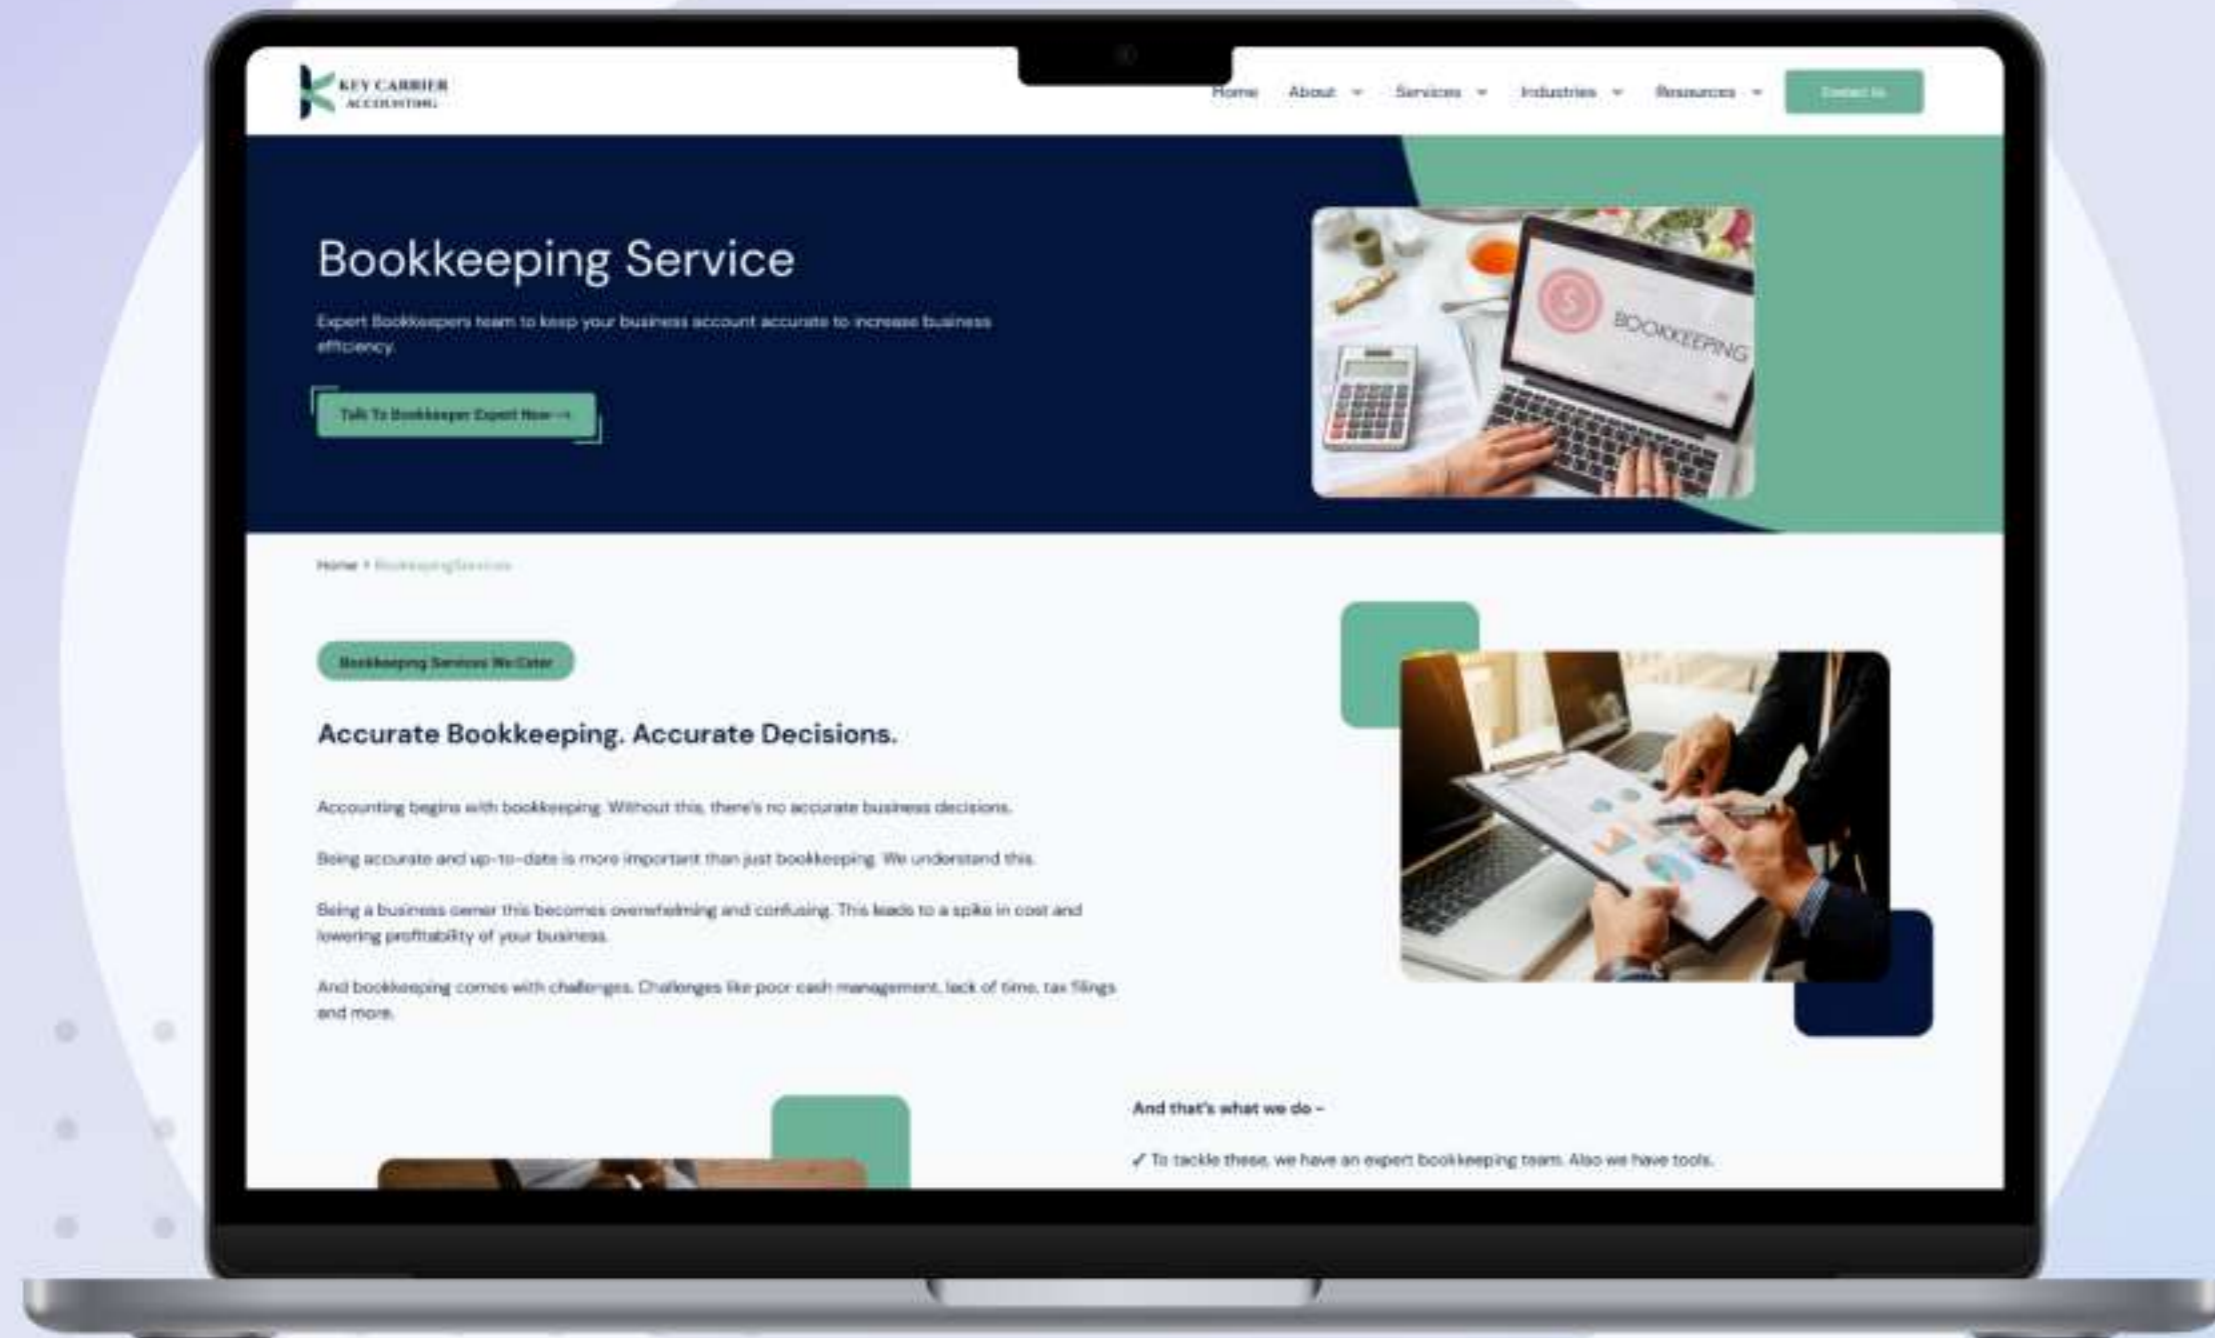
KEY CARRIER ACCOUNTING

Home About Services Industries Resources Contact Us

Bookkeeping Service

Expert Bookkeepers team to keep your business account accurate to increase business efficiency.

Talk To Bookkeeper Expert Now →

BOOKKEEPING

Home > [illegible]

Bookkeeping Services We Cater

Accurate Bookkeeping. Accurate Decisions.

Accounting begins with bookkeeping. Without this, there's no accurate business decisions.

Being accurate and up-to-date is more important than just bookkeeping. We understand this.

Being a business owner this becomes overwhelming and confusing. This leads to a spike in cost and lowering profitability of your business.

And bookkeeping comes with challenges. Challenges like poor cash management, lack of time, tax filings and more.

And that's what we do -

✓ To tackle these, we have an expert bookkeeping team. Also we have tools.